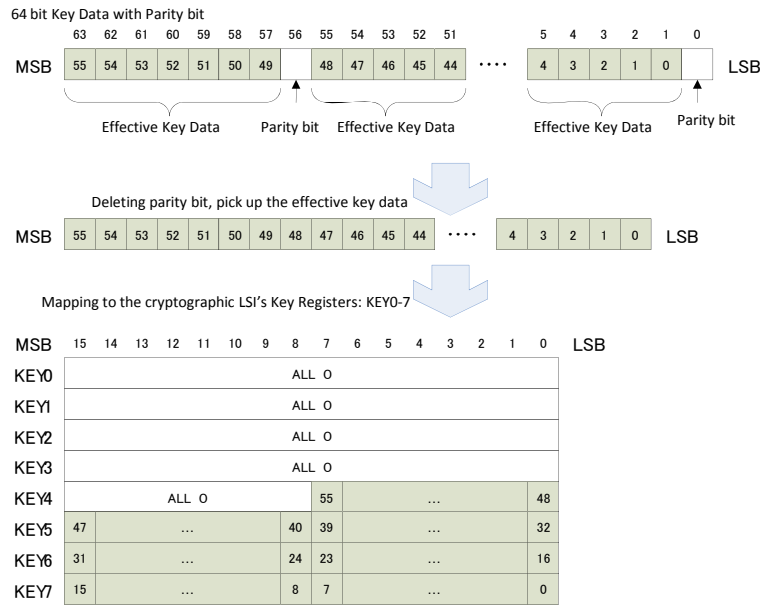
64 bit Key Data with Parity bit

63 62 61 60 59 58 57 56 55 54 53 52 51 5 4 3 2 1 0

MSB 55 54 53 52 51 50 49 48 47 46 45 44 ···· 4 3 2 1 0 LSB

Effective Key Data Parity bit Effective Key Data Effective Key Data Parity bit

Deleting parity bit, pick up the effective key data

MSB 55 54 53 52 51 50 49 48 47 46 45 44 ···· 4 3 2 1 0 LSB

Mapping to the cryptographic LSI's Key Registers: KEY0-7

| MSB | 15 | 14 | 13 | 12 | 11 | 10 | 9 | 8 | 7 | 6 | 5 | 4 | 3 | 2 | 1 | 0 | LSB |
|---|---|---|---|---|---|---|---|---|---|---|---|---|---|---|---|---|---|
| KEY0 | ALL 0 | | | | | | | | | | | | | | | | |
| KEY1 | ALL 0 | | | | | | | | | | | | | | | | |
| KEY2 | ALL 0 | | | | | | | | | | | | | | | | |
| KEY3 | ALL 0 | | | | | | | | | | | | | | | | |
| KEY4 | ALL 0 | | | | | | | | 55 | ... | | | | | | 48 | |
| KEY5 | 47 | ... | | | | | | 40 | 39 | ... | | | | | | 32 | |
| KEY6 | 31 | ... | | | | | | 24 | 23 | ... | | | | | | 16 | |
| KEY7 | 15 | ... | | | | | | 8 | 7 | ... | | | | | | 0 | |